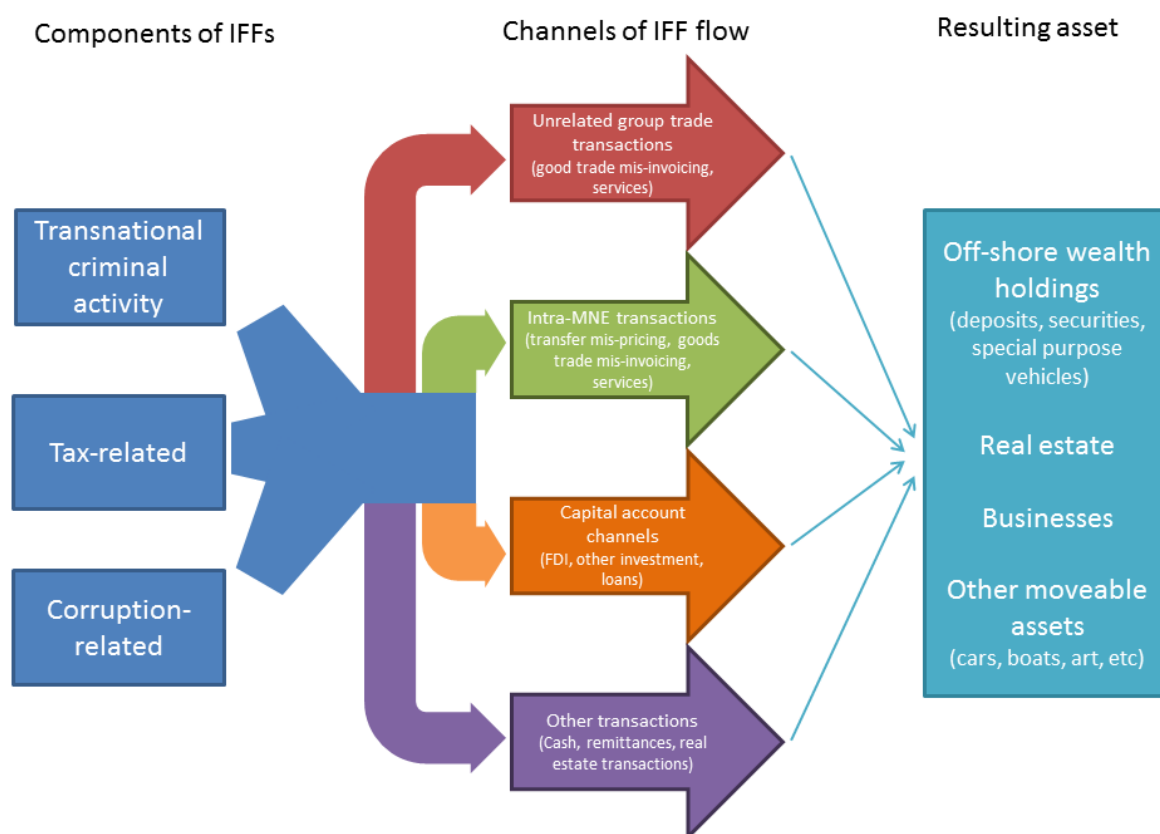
Components of IFFs

Channels of IFF flow

Resulting asset

Transnational criminal activity

Tax-related

Corruption-related

Unrelated group trade transactions (good trade mis-invoicing, services)

Intra-MNE transactions (transfer mis-pricing, goods trade mis-invoicing, services)

Capital account channels (FDI, other investment, loans)

Other transactions (Cash, remittances, real estate transactions)

Off-shore wealth holdings (deposits, securities, special purpose vehicles)

Real estate

Businesses

Other moveable assets (cars, boats, art, etc)